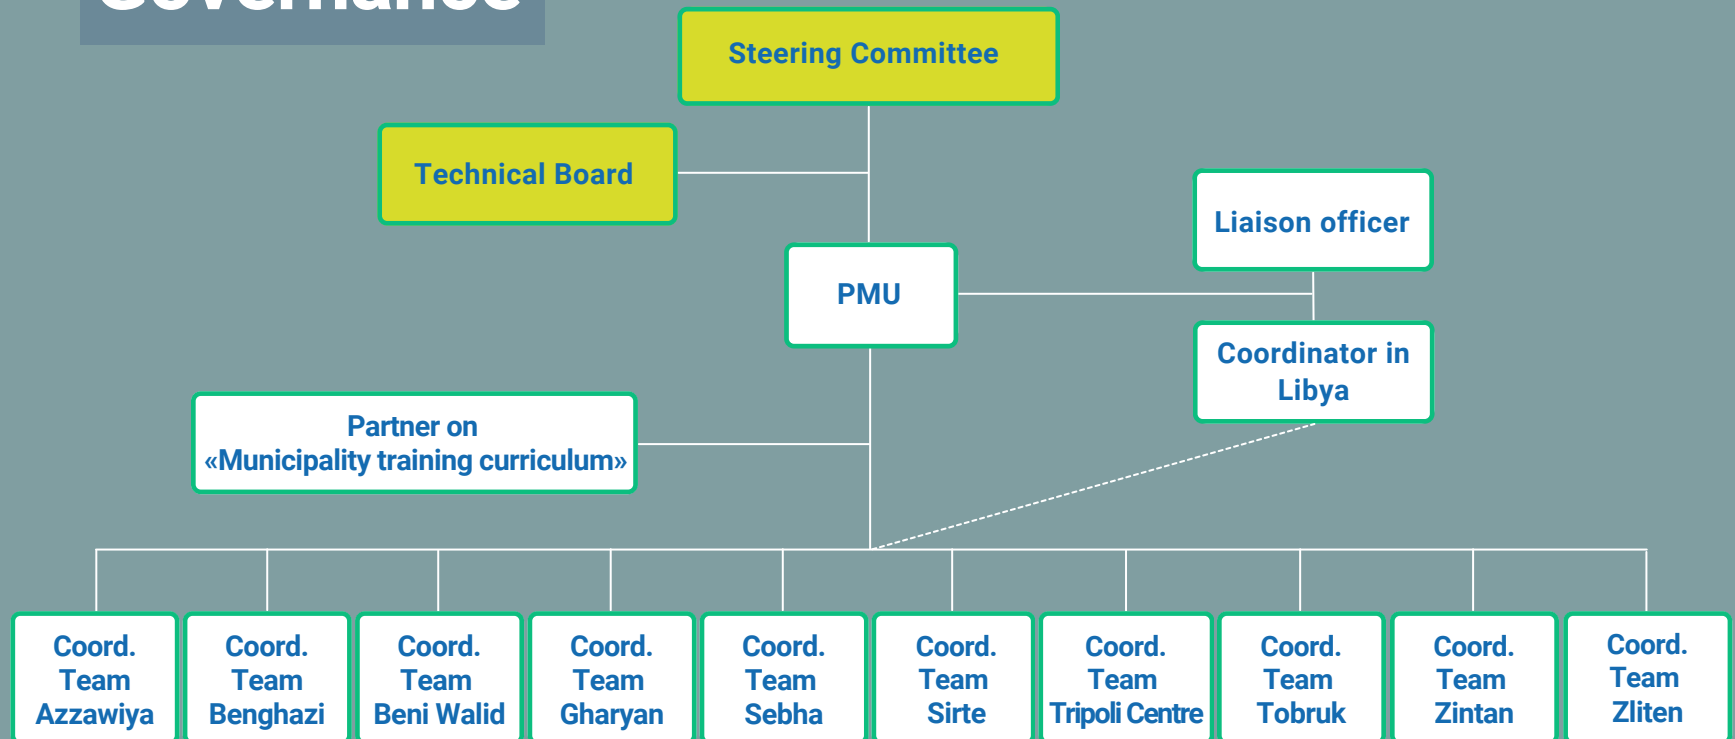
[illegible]

Steering Committee

Technical Board

Liaison officer

PMU

Coordinator in Libya

Partner on «Municipality training curriculum»

Coord. Team Azzawiya

Coord. Team Benghazi

Coord. Team Beni Walid

Coord. Team Gharyan

Coord. Team Sebha

Coord. Team Sirte

Coord. Team Tripoli Centre

Coord. Team Tobruk

Coord. Team Zintan

Coord. Team Zliten